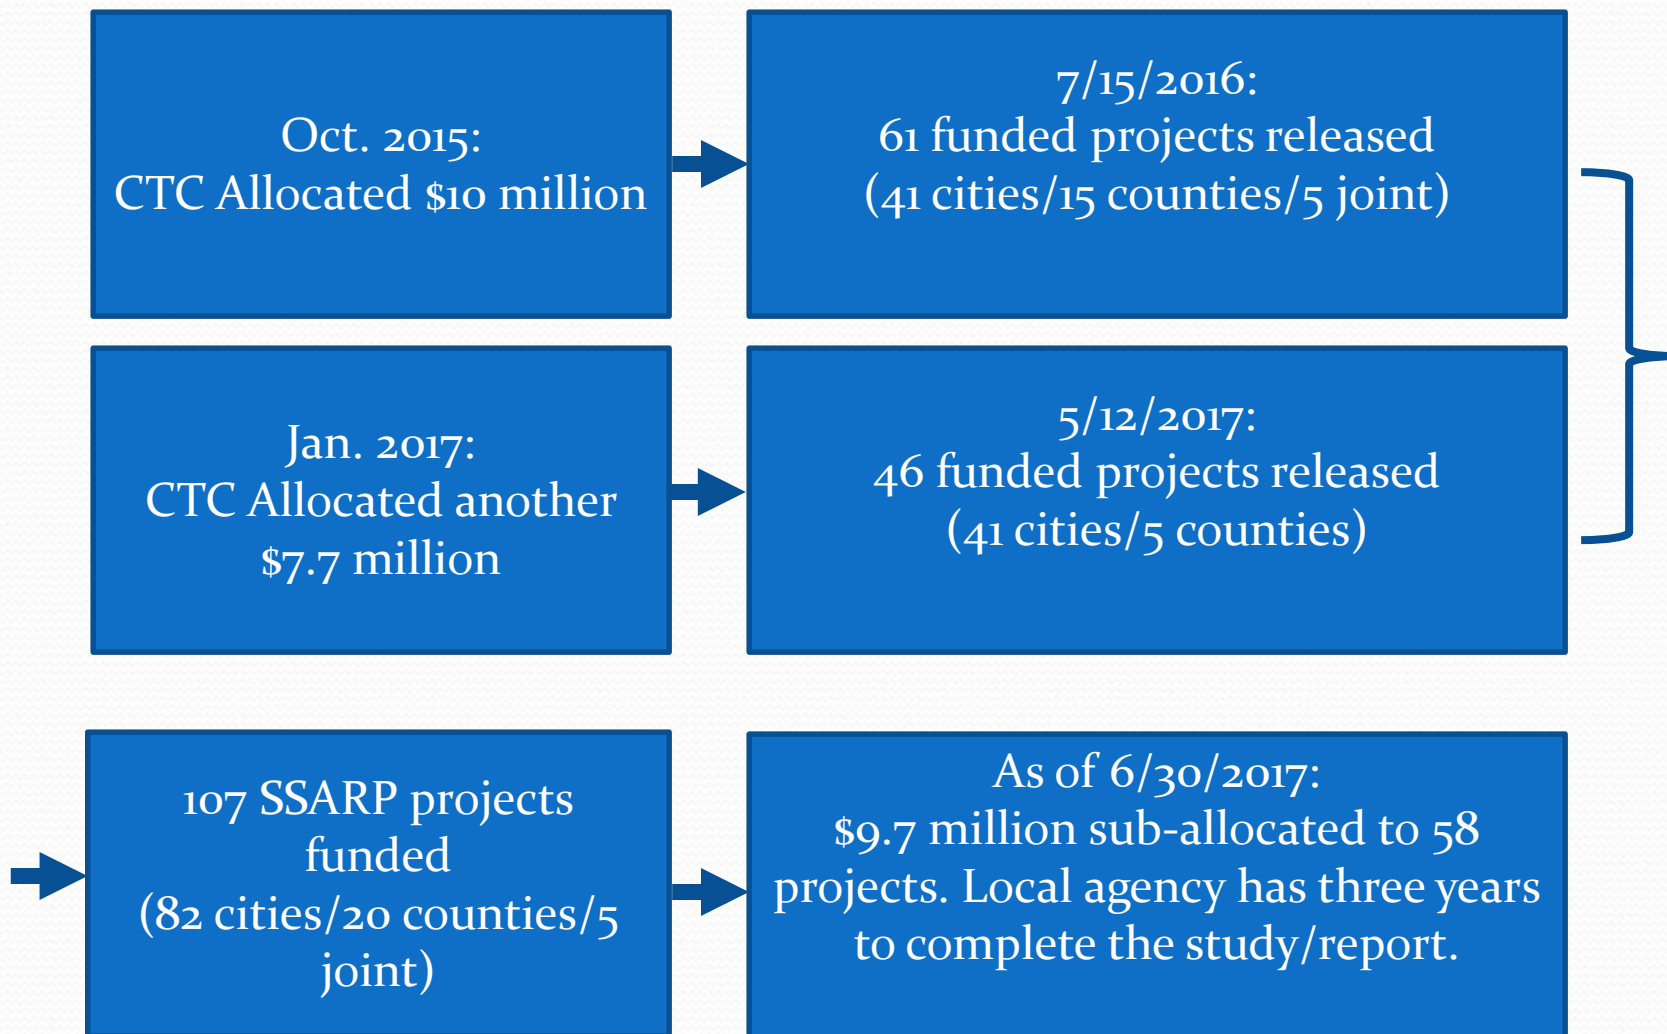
Oct. 2015:
CTC Allocated $10 million

7/15/2016:
61 funded projects released
(41 cities/15 counties/5 joint)

Jan. 2017:
CTC Allocated another $7.7 million

5/12/2017:
46 funded projects released
(41 cities/5 counties)

107 SSARP projects funded
(82 cities/20 counties/5 joint)

As of 6/30/2017:
$9.7 million sub-allocated to 58 projects. Local agency has three years to complete the study/report.